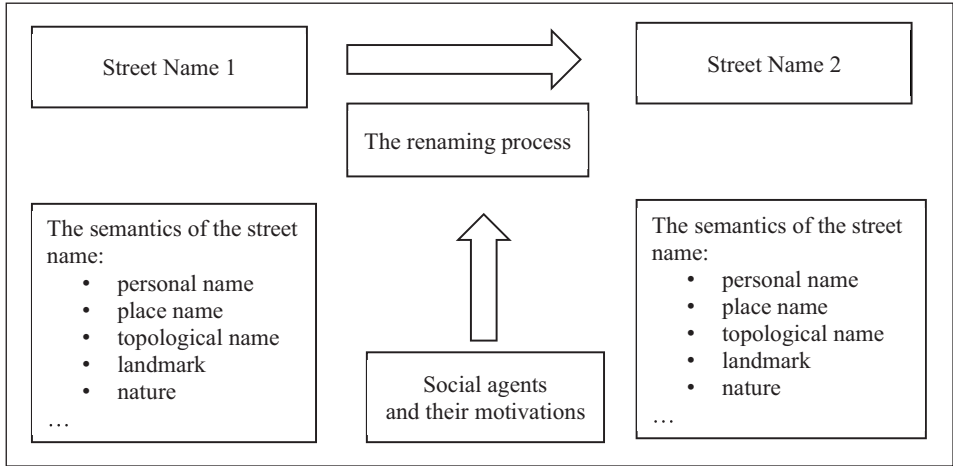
Street Name 1

The renaming process

Street Name 2

The semantics of the street name:
- personal name
- place name
- topological name
- landmark
- nature
…

Social agents and their motivations

The semantics of the street name:
- personal name
- place name
- topological name
- landmark
- nature
…